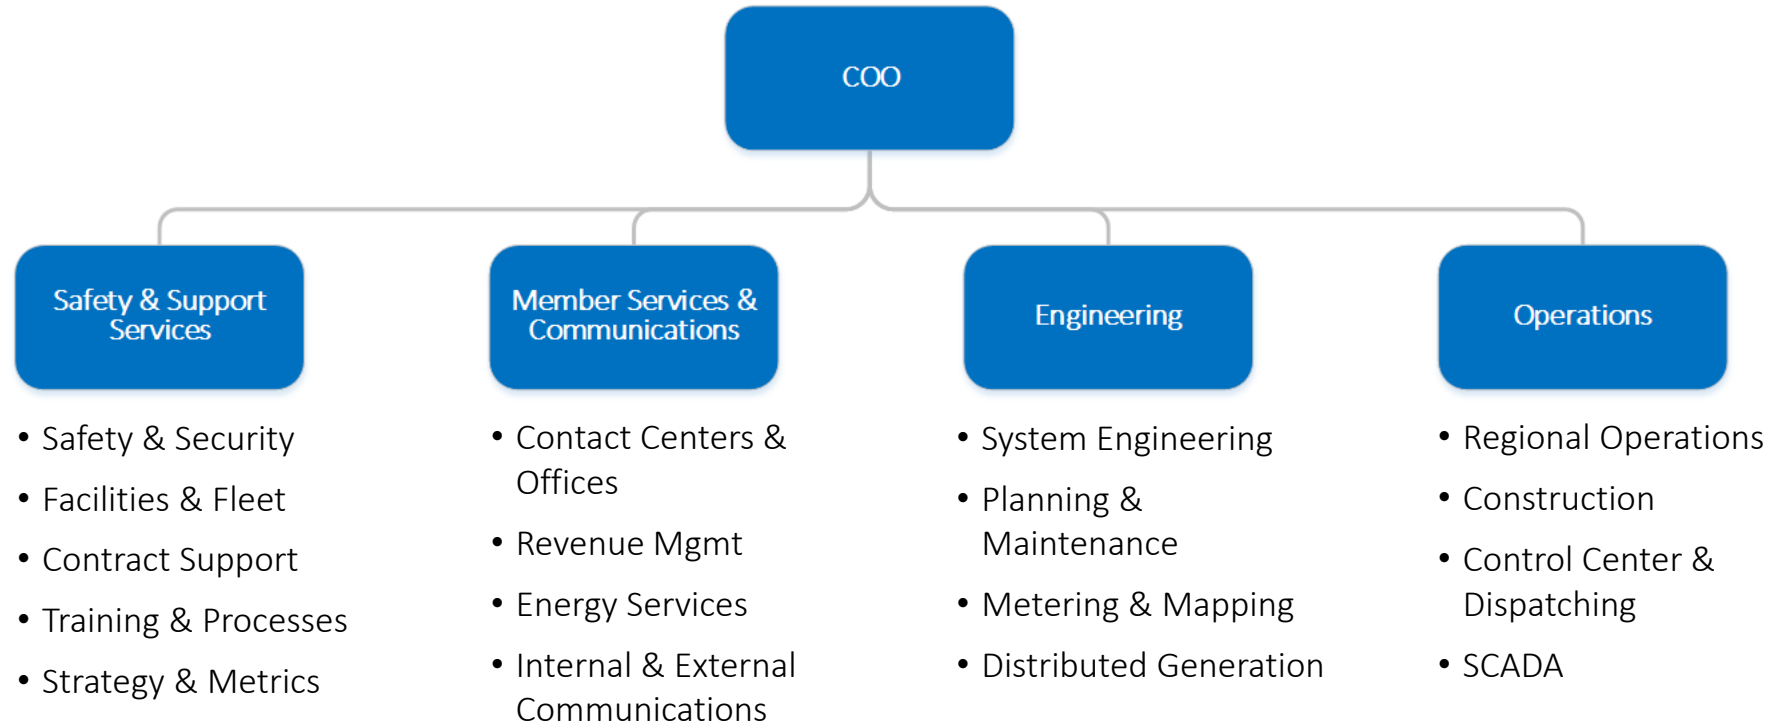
COO

Safety & Support Services

- Safety & Security
- Facilities & Fleet
- Contract Support
- Training & Processes
- Strategy & Metrics

Member Services & Communications

- Contact Centers & Offices
- Revenue Mgmt
- Energy Services
- Internal & External Communications

Engineering

- System Engineering
- Planning & Maintenance
- Metering & Mapping
- Distributed Generation

Operations

- Regional Operations
- Construction
- Control Center & Dispatching
- SCADA